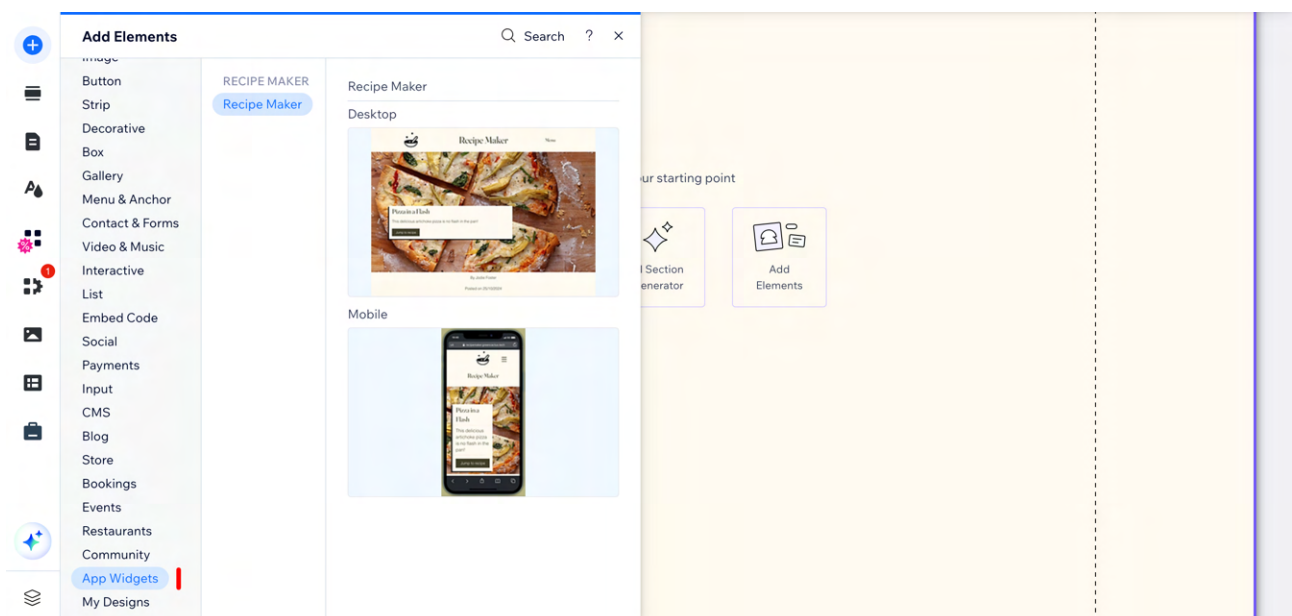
1

Add Elements

Search ? ×

Image
Button
Strip
Decorative
Box
Gallery
Menu & Anchor
Contact & Forms
Video & Music
Interactive
List
Embed Code
Social
Payments
Input
CMS
Blog
Store
Bookings
Events
Restaurants
Community
App Widgets
My Designs

RECIPE MAKER
Recipe Maker

Recipe Maker

Desktop

Recipe Maker
Menu
Pizza in a Flash
This delicious artichoke pizza is so flash in the pan!
By Jodie Foster

Mobile

Recipe Maker
Pizza in a Flash
This delicious artichoke pizza is so flash in the pan!

ur starting point

l Section
enerator

Add
Elements